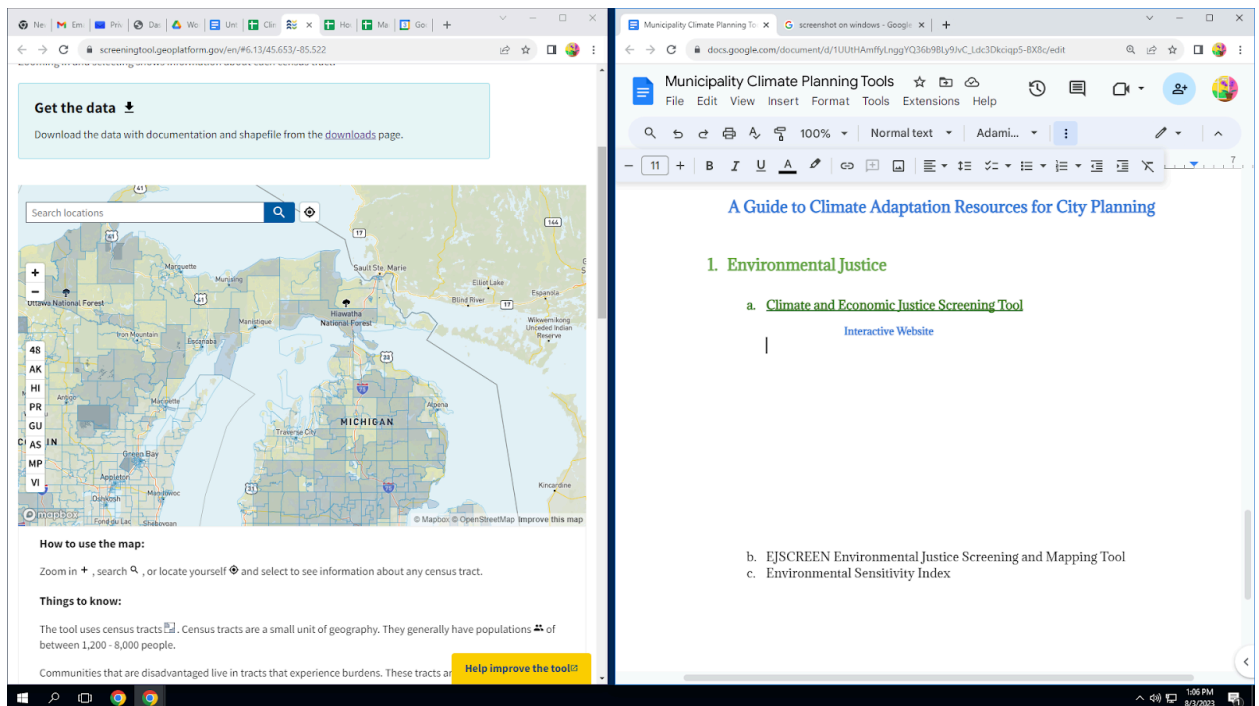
Ne | Em | Pri | Da | We | Un | Cli | Ho | Ma | Go

screeningtool.geoplatform.gov/en/#6.13/45.653/-85.522

Get the data

Download the data with documentation and shapefile from the downloads page.

Search locations

Marquette
Munising
Sault Ste. Marie
Elliot Lake
Espanola
Ottawa National Forest
Blind River
Hiawatha National Forest
Manistique
Wikwemikong Unceded Indian Reserve
Iron Mountain
Escanaba
Antigo
Alpena
Traverse City
MICHIGAN
Green Bay
Appleton
Oshkosh
Manitowoc
Fond du Lac
Sheboygan
Kincardine

48
AK
HI
PR
GU
AS
MP
VI

© Mapbox © OpenStreetMap Improve this map

How to use the map:

Zoom in +, search, or locate yourself and select to see information about any census tract.

Things to know:

The tool uses census tracts. Census tracts are a small unit of geography. They generally have populations of between 1,200 - 8,000 people.

Communities that are disadvantaged live in tracts that experience burdens. These tracts ar

Help improve the tool

Municipality Climate Planning To | screenshot on windows - Google

docs.google.com/document/d/1UUtHAmffyLnggYQ36b9BLy9JvC_Ldc3Dkciqp5-BX8c/edit

Municipality Climate Planning Tools
File Edit View Insert Format Tools Extensions Help

100% Normal text Adami...

11

A Guide to Climate Adaptation Resources for City Planning

1. Environmental Justice

a. Climate and Economic Justice Screening Tool

Interactive Website

b. EJSCREEN Environmental Justice Screening and Mapping Tool
c. Environmental Sensitivity Index

1:06 PM
8/3/2023